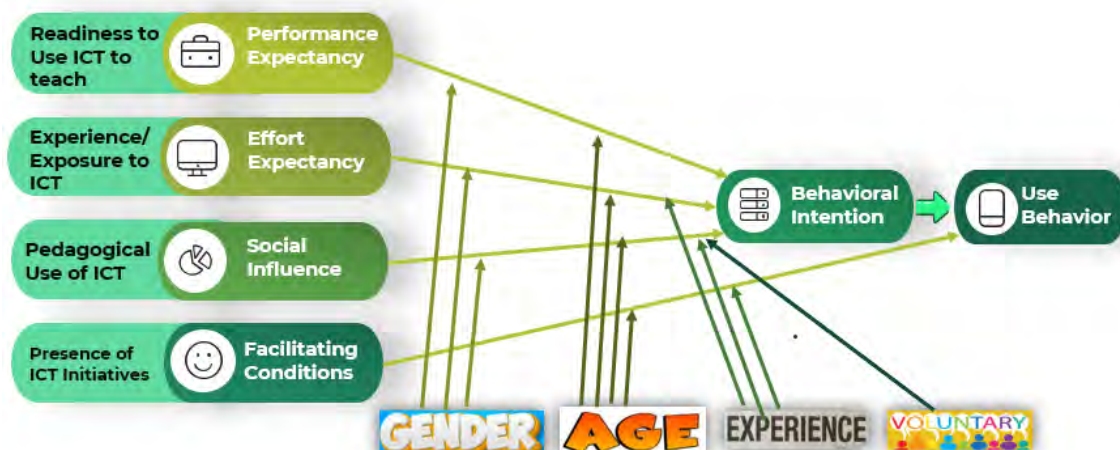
Readiness to Use ICT to teach

Performance Expectancy

Experience/ Exposure to ICT

Effort Expectancy

Pedagogical Use of ICT

Social Influence

Presence of ICT Initiatives

Facilitating Conditions

Behavioral Intention

Use Behavior

GENDER

AGE

EXPERIENCE

VOLUNTARY